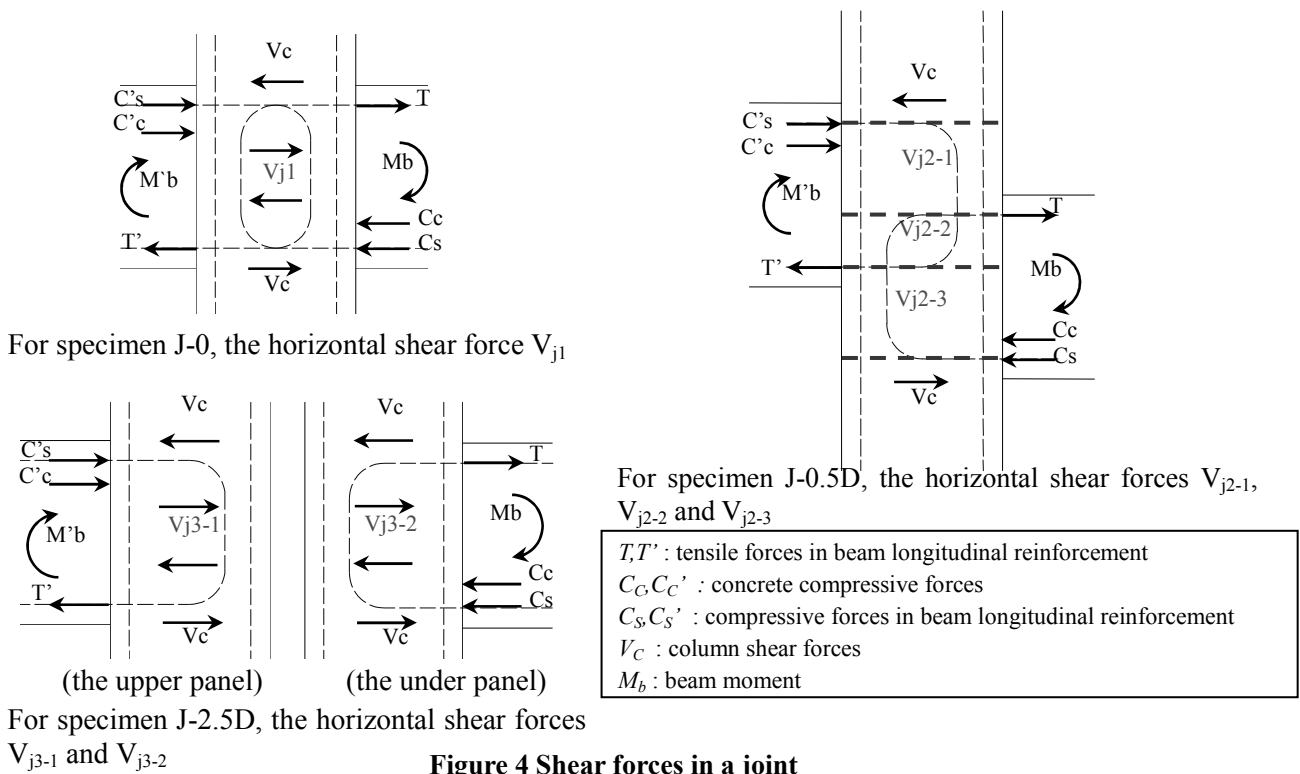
Vc
C’s
C’c
T
Vj1
M`b
Mb
Cc
T’
Cs
Vc

For specimen J-0, the horizontal shear force $V_{j1}$

Vc
C’s
C’c
Vj2-1
M’b
T
Vj2-2
T’
Mb
Vj2-3
Cc
Cs
Vc

For specimen J-0.5D, the horizontal shear forces $V_{j2-1}$, $V_{j2-2}$ and $V_{j2-3}$

Vc
C’s
C’c
Vj3-1
M’b
T’
Vc
Vc
T
Vj3-2
Mb
Cc
Cs
Vc

(the upper panel) (the under panel)

For specimen J-2.5D, the horizontal shear forces $V_{j3-1}$ and $V_{j3-2}$

$T,T'$ : tensile forces in beam longitudinal reinforcement
$C_C,C_C'$ : concrete compressive forces
$C_S,C_S'$ : compressive forces in beam longitudinal reinforcement
$V_C$ : column shear forces
$M_b$ : beam moment

**Figure 4 Shear forces in a joint**